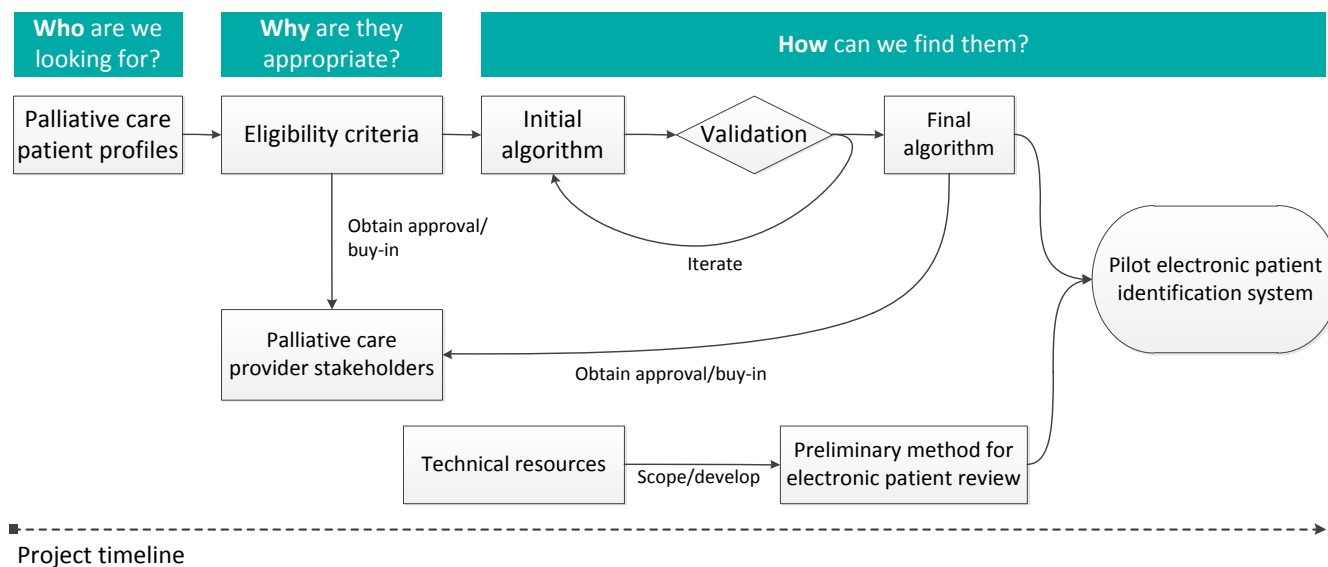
**Who** are we looking for?

**Why** are they appropriate?

**How** can we find them?

Palliative care patient profiles

Eligibility criteria

Initial algorithm

Validation

Final algorithm

Iterate

Obtain approval/ buy-in

Pilot electronic patient identification system

Palliative care provider stakeholders

Obtain approval/buy-in

Technical resources

Scope/develop

Preliminary method for electronic patient review

Project timeline